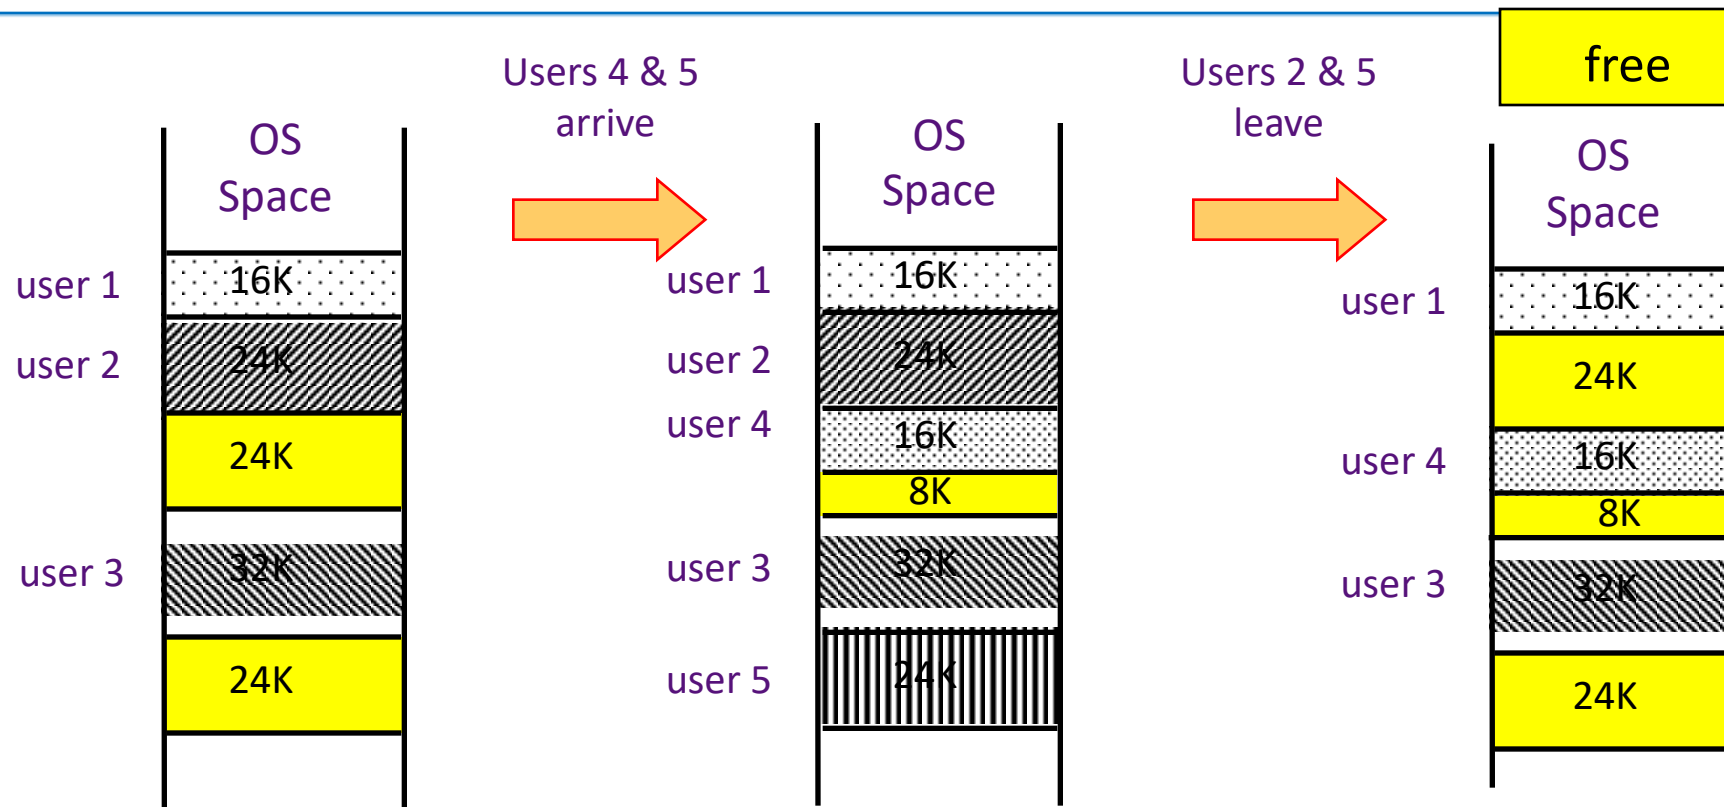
free

OS Space

user 1 16K

user 2 24K

24K

user 3 32K

24K

Users 4 & 5 arrive

OS Space

user 1 16K

user 2 24K

user 4 16K

8K

user 3 32K

user 5 24K

Users 2 & 5 leave

OS Space

user 1 16K

24K

user 4 16K

8K

user 3 32K

24K